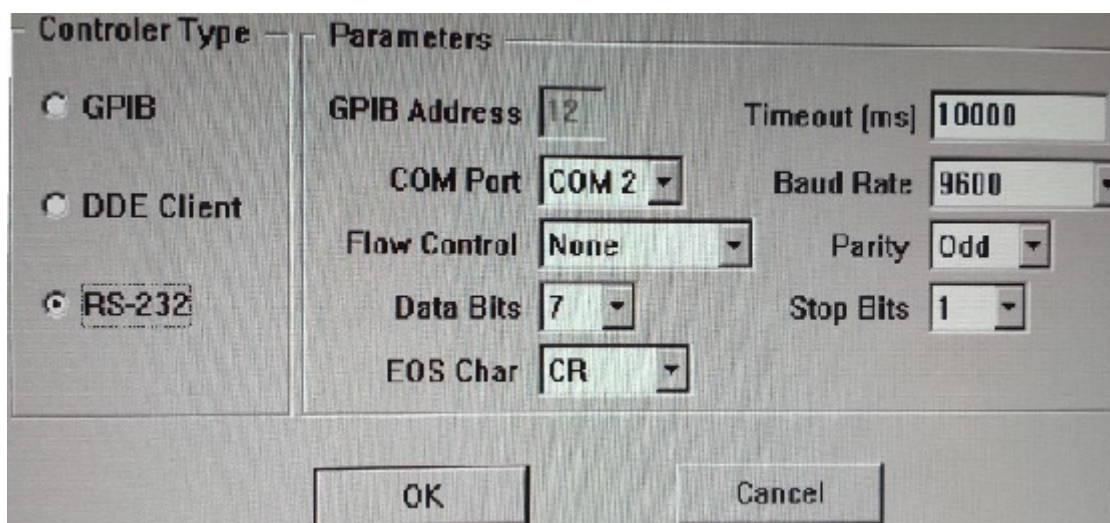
Controler Type

GPIB

DDE Client

RS-232

Parameters

GPIB Address 12

Timeout (ms) 10000

COM Port COM 2

Baud Rate 9600

Flow Control None

Parity Odd

Data Bits 7

Stop Bits 1

EOS Char CR

OK

Cancel